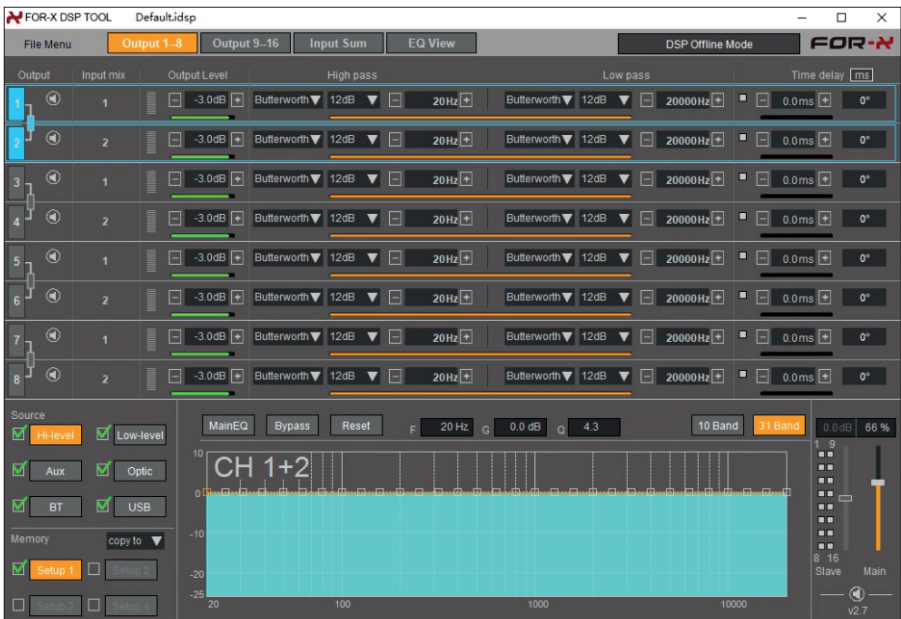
FOR-X DSP TOOL Default.idsp

File Menu Output 1–8 Output 9–16 Input Sum EQ View DSP Offline Mode FOR-X

| Output | Input mix | Output Level | High pass | | | Low pass | | | Time delay ms | |
|---|---|---|---|---|---|---|---|---|---|---|
| 1 | 1 | -3.0dB | Butterworth | 12dB | 20Hz | Butterworth | 12dB | 20000Hz | 0.0ms | 0° |
| 2 | 2 | -3.0dB | Butterworth | 12dB | 20Hz | Butterworth | 12dB | 20000Hz | 0.0ms | 0° |
| 3 | 1 | -3.0dB | Butterworth | 12dB | 20Hz | Butterworth | 12dB | 20000Hz | 0.0ms | 0° |
| 4 | 2 | -3.0dB | Butterworth | 12dB | 20Hz | Butterworth | 12dB | 20000Hz | 0.0ms | 0° |
| 5 | 1 | -3.0dB | Butterworth | 12dB | 20Hz | Butterworth | 12dB | 20000Hz | 0.0ms | 0° |
| 6 | 2 | -3.0dB | Butterworth | 12dB | 20Hz | Butterworth | 12dB | 20000Hz | 0.0ms | 0° |
| 7 | 1 | -3.0dB | Butterworth | 12dB | 20Hz | Butterworth | 12dB | 20000Hz | 0.0ms | 0° |
| 8 | 2 | -3.0dB | Butterworth | 12dB | 20Hz | Butterworth | 12dB | 20000Hz | 0.0ms | 0° |

Source
Hi-level Low-level
Aux Optic
BT USB

Memory copy to
Setup 1 Setup 2
Setup 3 Setup 4

MainEQ Bypass Reset F 20 Hz G 0.0 dB Q 4.3 10 Band 31 Band

CH 1+2
10
0
-10
-20
-25
20 100 1000 10000

0.0dB 66 %
1 9
8 16
Slave Main
v2.7